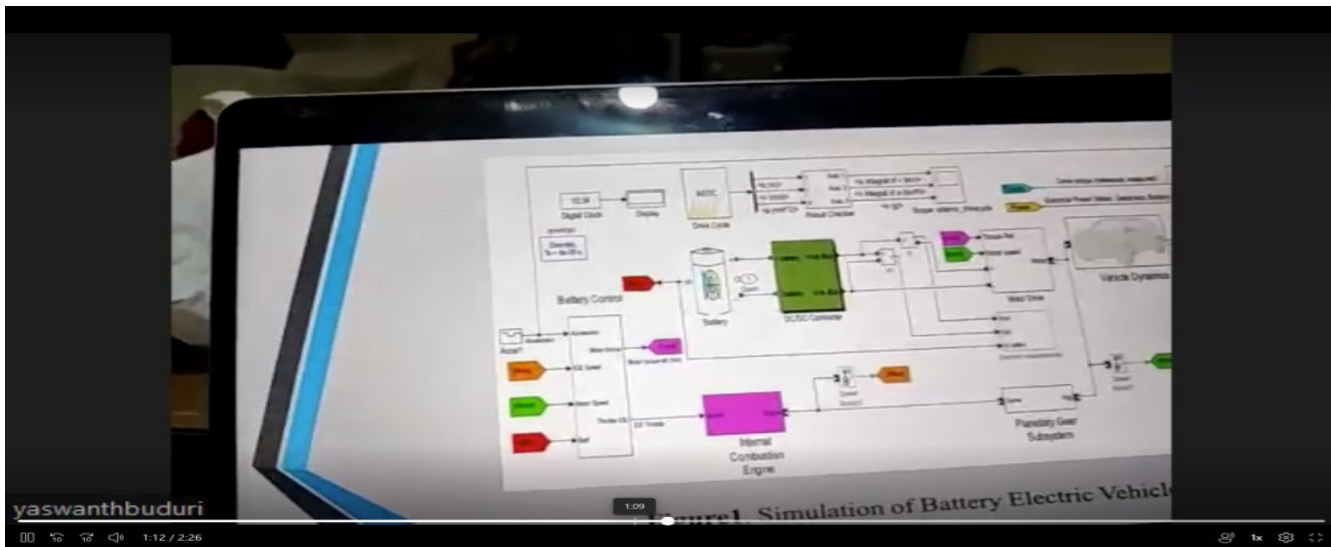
Digital Clock
Display
Drive Cycle
Result Checker
Battery Control
Battery
DC/DC Converter
Motor Drive
Vehicle Dynamics
Internal Combustion Engine
Planetary Gear Subsystem

yaswanthbuduri

1:09

Figure1. Simulation of Battery Electric Vehicl

1:12 / 2:26

1x